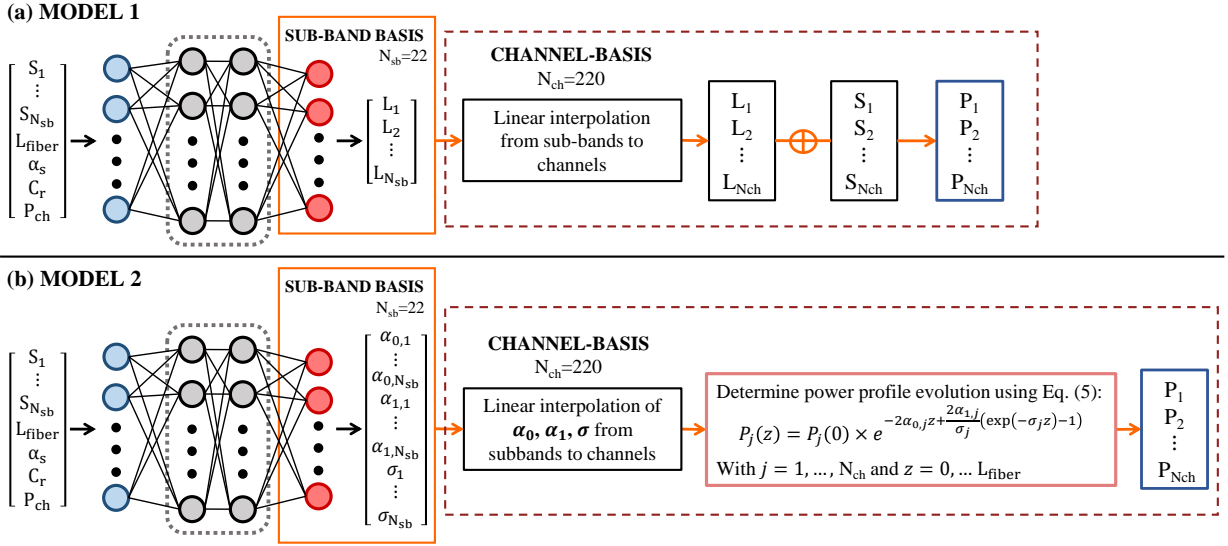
(a) MODEL 1

$\begin{bmatrix} S_1 \\ \vdots \\ S_{N_{sb}} \\ L_{fiber} \\ \alpha_s \\ C_r \\ P_{ch} \end{bmatrix}$

SUB-BAND BASIS
$N_{sb}$=22

$\begin{bmatrix} L_1 \\ L_2 \\ \vdots \\ L_{N_{sb}} \end{bmatrix}$

CHANNEL-BASIS
$N_{ch}$=220

Linear interpolation from sub-bands to channels

$\begin{bmatrix} L_1 \\ L_2 \\ \vdots \\ L_{Nch} \end{bmatrix}$ $\oplus$ $\begin{bmatrix} S_1 \\ S_2 \\ \vdots \\ S_{Nch} \end{bmatrix}$ $\begin{bmatrix} P_1 \\ P_2 \\ \vdots \\ P_{Nch} \end{bmatrix}$

(b) MODEL 2

$\begin{bmatrix} S_1 \\ \vdots \\ S_{N_{sb}} \\ L_{fiber} \\ \alpha_s \\ C_r \\ P_{ch} \end{bmatrix}$

SUB-BAND BASIS
$N_{sb}$=22

$\begin{bmatrix} \alpha_{0,1} \\ \vdots \\ \alpha_{0,N_{sb}} \\ \alpha_{1,1} \\ \vdots \\ \alpha_{1,N_{sb}} \\ \sigma_1 \\ \vdots \\ \sigma_{N_{sb}} \end{bmatrix}$

CHANNEL-BASIS
$N_{ch}$=220

Linear interpolation of $\boldsymbol{\alpha_0}, \boldsymbol{\alpha_1}, \boldsymbol{\sigma}$ from subbands to channels

Determine power profile evolution using Eq. (5):
$P_j(z) = P_j(0) \times e^{-2\alpha_{0,j}z + \frac{2\alpha_{1,j}}{\sigma_j}(\exp(-\sigma_j z)-1)}$
With $j = 1, \ldots, N_{ch}$ and $z = 0, \ldots L_{fiber}$

$\begin{bmatrix} P_1 \\ P_2 \\ \vdots \\ P_{Nch} \end{bmatrix}$